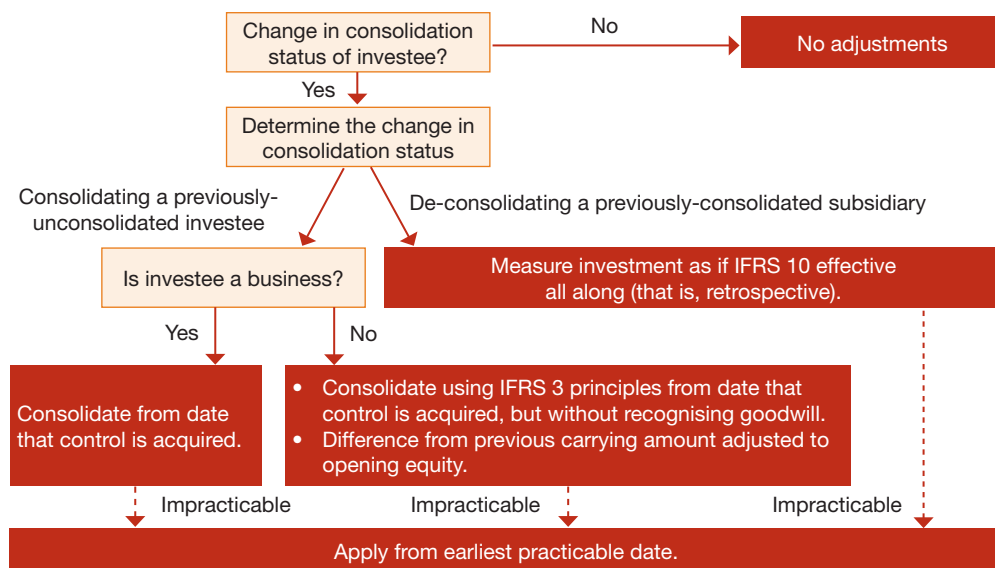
Change in consolidation status of investee?

No

No adjustments

Yes

Determine the change in consolidation status

Consolidating a previously-unconsolidated investee

De-consolidating a previously-consolidated subsidiary

Is investee a business?

Measure investment as if IFRS 10 effective all along (that is, retrospective).

Yes

No

Consolidate from date that control is acquired.

• Consolidate using IFRS 3 principles from date that control is acquired, but without recognising goodwill.
• Difference from previous carrying amount adjusted to opening equity.

Impracticable

Impracticable

Impracticable

Apply from earliest practicable date.